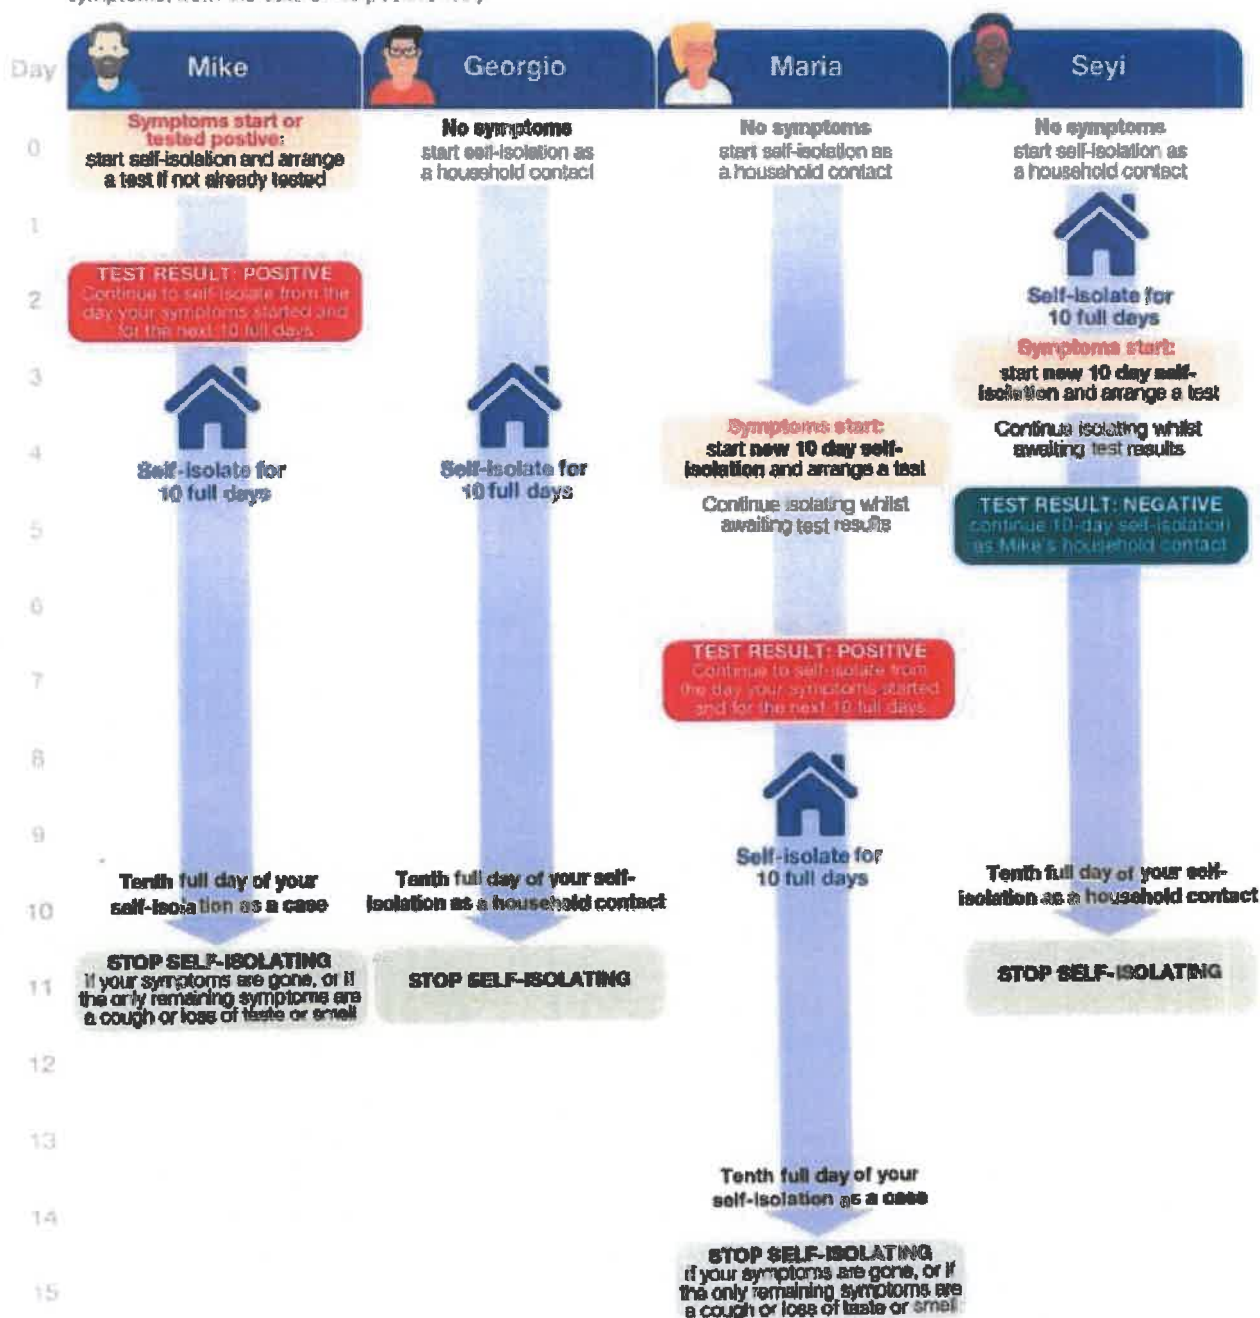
Day

0
1
2
3
4
5
6
7
8
9
10
11
12
13
14
15

Mike

Symptoms start or tested postive:
start self-isolation and arrange a test if not already tested

TEST RESULT: POSITIVE
Continue to self-isolate from the day your symptoms started and for the next 10 full days

Self-isolate for 10 full days

Tenth full day of your self-isolation as a case

STOP SELF-ISOLATING
If your symptoms are gone, or if the only remaining symptoms are a cough or loss of taste or smell

Georgio

No symptoms
start self-isolation as a household contact

Self-isolate for 10 full days

Tenth full day of your self-isolation as a household contact

STOP SELF-ISOLATING

Maria

No symptoms
start self-isolation as a household contact

Symptoms start:
start new 10 day self-isolation and arrange a test

Continue isolating whilst awaiting test results

TEST RESULT: POSITIVE
Continue to self-isolate from the day your symptoms started and for the next 10 full days

Self-isolate for 10 full days

Tenth full day of your self-isolation as a case

STOP SELF-ISOLATING
If your symptoms are gone, or if the only remaining symptoms are a cough or loss of taste or smell

Seyi

No symptoms
start self-isolation as a household contact

Self-isolate for 10 full days

Symptoms start:
start new 10 day self-isolation and arrange a test

Continue isolating whilst awaiting test results

TEST RESULT: NEGATIVE
continue 10-day self-isolation as Mike's household contact

Tenth full day of your self-isolation as a household contact

STOP SELF-ISOLATING